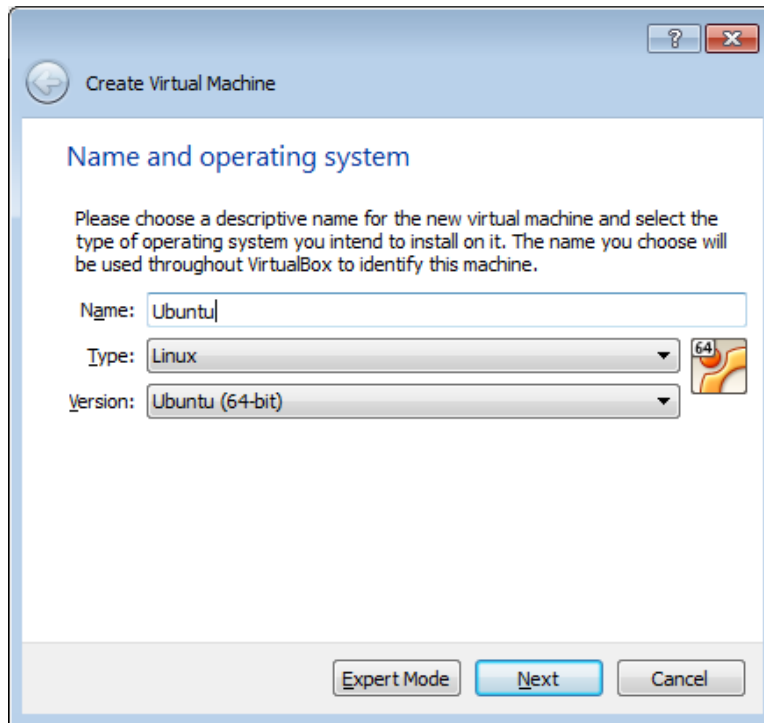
?

Create Virtual Machine

Name and operating system

Please choose a descriptive name for the new virtual machine and select the type of operating system you intend to install on it. The name you choose will be used throughout VirtualBox to identify this machine.

Name: Ubuntu

Type: Linux

Version: Ubuntu (64-bit)

64

Expert Mode Next Cancel